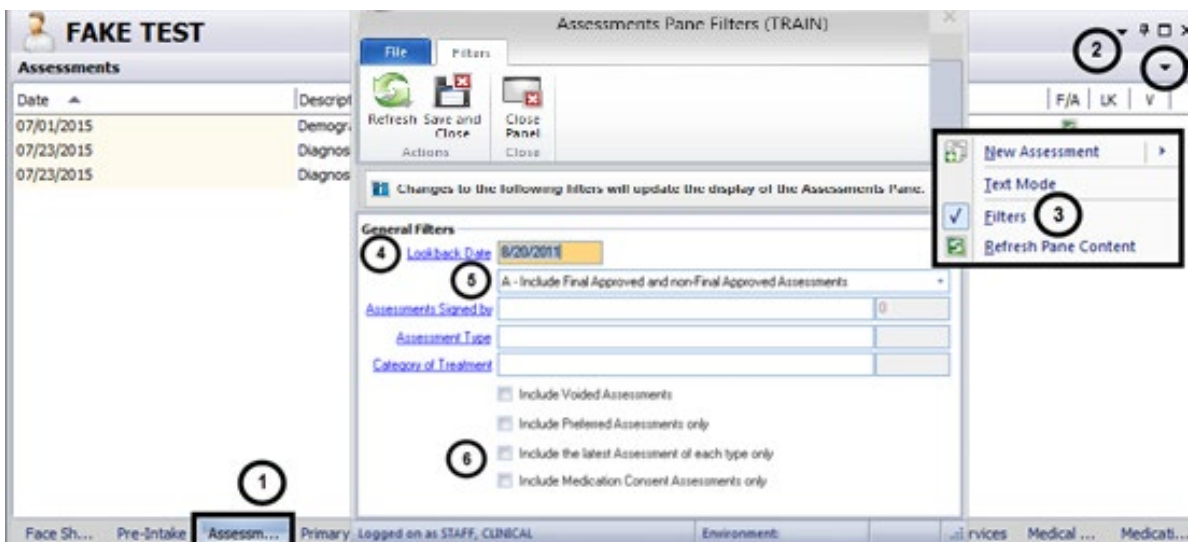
FAKE TEST

Assessments

| Date | Descript |
|---|---|
| 07/01/2015 | Demogra |
| 07/23/2015 | Diagnos |
| 07/23/2015 | Diagnos |

Assessments Pane Filters (TRAIN)

File Filters

Refresh Save and Close Close Panel

Actions Close

Changes to the following filters will update the display of the Assessments Pane.

General Filters

4 Lookback Date 8/20/2011

5 A - Include Final Approved and non-Final Approved Assessments

Assessments Signed by 0

Assessment Type

Category of Treatment

Include Voided Assessments

Include Preferred Assessments only

6 Include the latest Assessment of each type only

Include Medication Consent Assessments only

2

F/A | LK | V

New Assessment

Text Mode

Filters 3

Refresh Pane Content

1

Face Sh... Pre-Intake Assessm... Primary Logged on as STAFF, CLINICAL Environment: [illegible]rvices Medical ... Medicati...